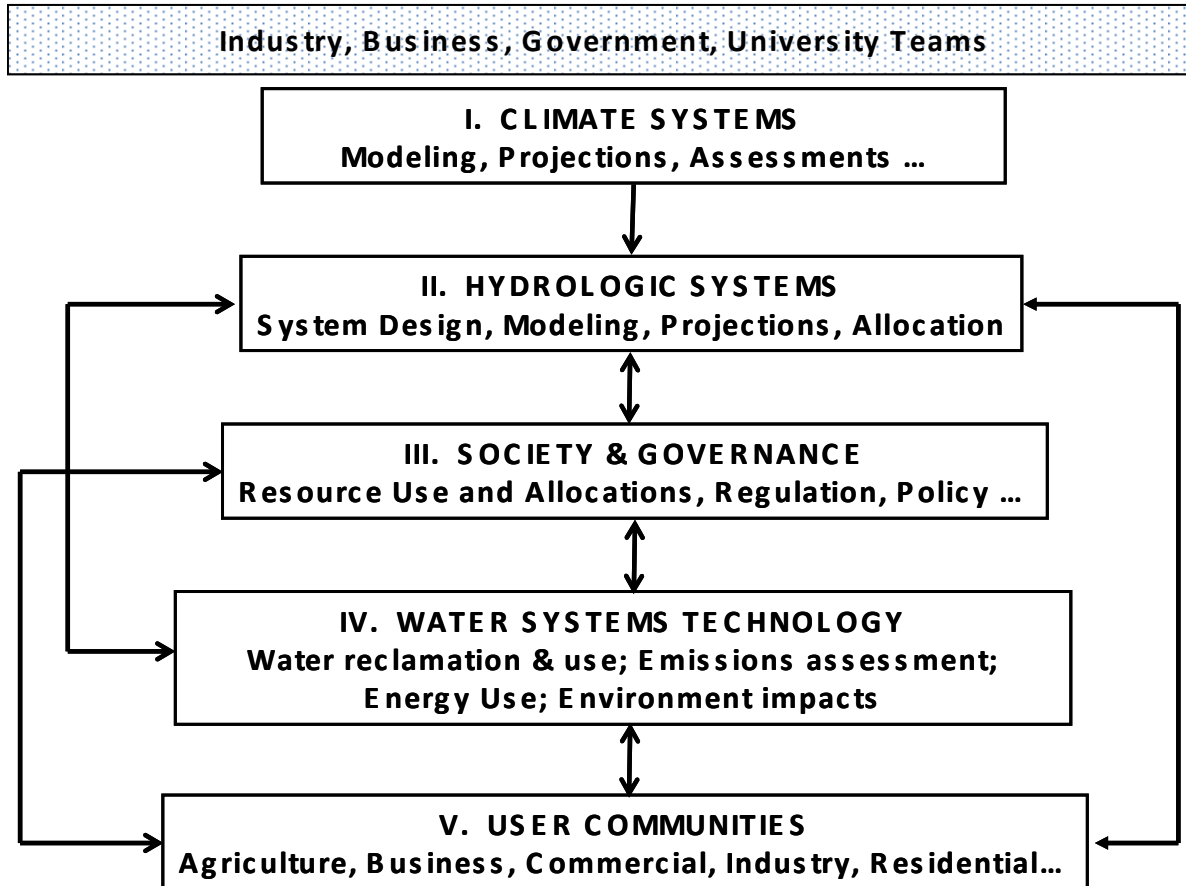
Industry, Business, Government, University Teams

I. CLIMATE SYSTEMS
Modeling, Projections, Assessments …

II. HYDROLOGIC SYSTEMS
System Design, Modeling, Projections, Allocation

III. SOCIETY & GOVERNANCE
Resource Use and Allocations, Regulation, Policy …

IV. WATER SYSTEMS TECHNOLOGY
Water reclamation & use; Emissions assessment; Energy Use; Environment impacts

V. USER COMMUNITIES
Agriculture, Business, Commercial, Industry, Residential…